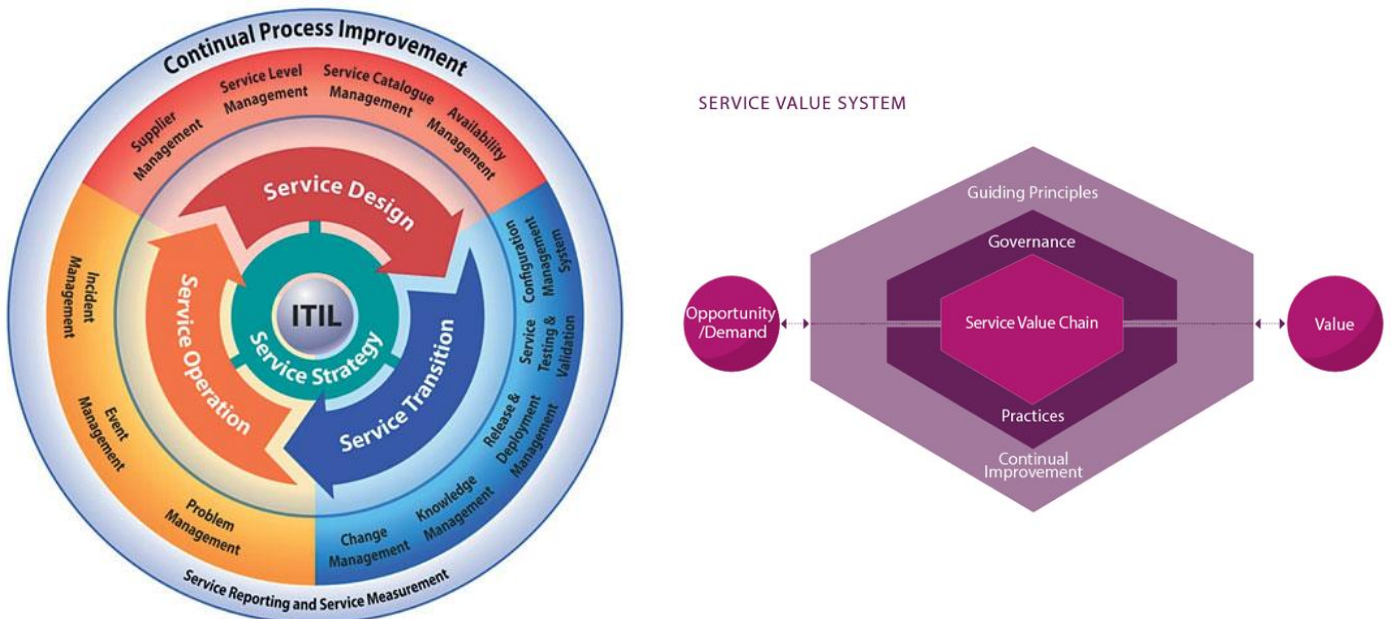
Continual Process Improvement

Supplier Management

Service Level Management

Service Catalogue Management

Availability Management

Service Design

Configuration Management System

Service Testing & Validation

Release & Deployment Management

Knowledge Management

Change Management

Service Transition

ITIL

Service Strategy

Service Operation

Incident Management

Event Management

Problem Management

Service Reporting and Service Measurement

SERVICE VALUE SYSTEM

Guiding Principles

Governance

Opportunity /Demand

Service Value Chain

Value

Practices

Continual Improvement